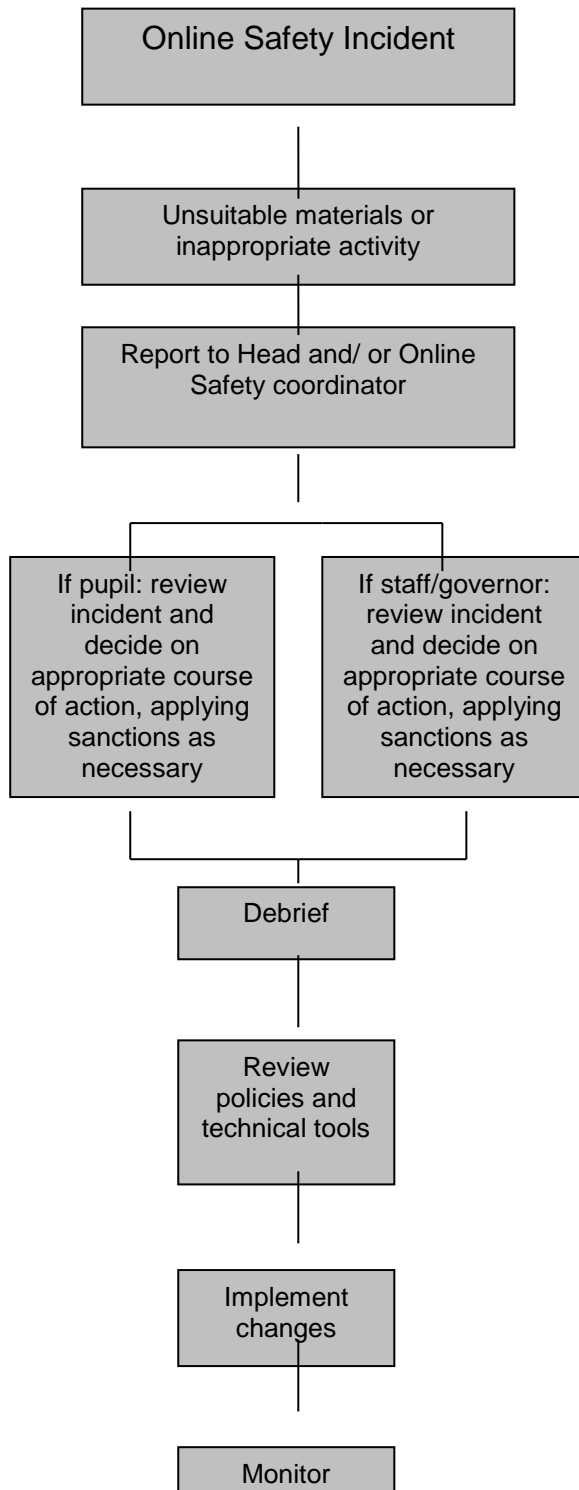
Online Safety Incident

Unsuitable materials or inappropriate activity

Report to Head and/ or Online Safety coordinator

If pupil: review incident and decide on appropriate course of action, applying sanctions as necessary

If staff/governor: review incident and decide on appropriate course of action, applying sanctions as necessary

Debrief

Review policies and technical tools

Implement changes

Monitor